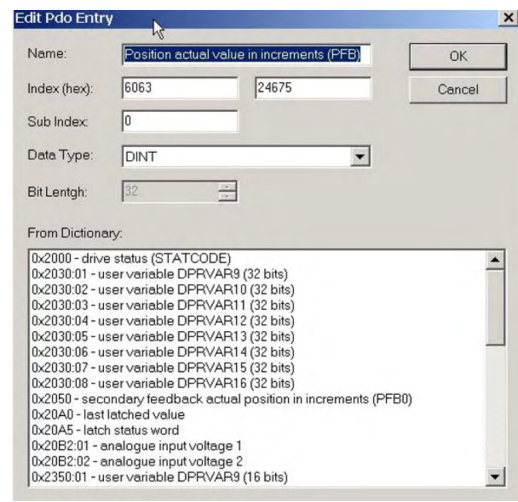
Edit Pdo Entry

×

Name: Position actual value in increments (PFB)

OK

Index (hex): 6063 24675

Cancel

Sub Index: 0

Data Type: DINT

Bit Lentgh: 32

From Dictionary:

0x2000 - drive status (STATCODE)
0x2030:01 - user variable DPRVAR9 (32 bits)
0x2030:02 - user variable DPRVAR10 (32 bits)
0x2030:03 - user variable DPRVAR11 (32 bits)
0x2030:04 - user variable DPRVAR12 (32 bits)
0x2030:05 - user variable DPRVAR13 (32 bits)
0x2030:06 - user variable DPRVAR14 (32 bits)
0x2030:07 - user variable DPRVAR15 (32 bits)
0x2030:08 - user variable DPRVAR16 (32 bits)
0x2050 - secondary feedback actual position in increments (PFB0)
0x20A0 - last latched value
0x20A5 - latch status word
0x20B2:01 - analogue input voltage 1
0x20B2:02 - analogue input voltage 2
0x2350:01 - user variable DPRVAR9 (16 bits)